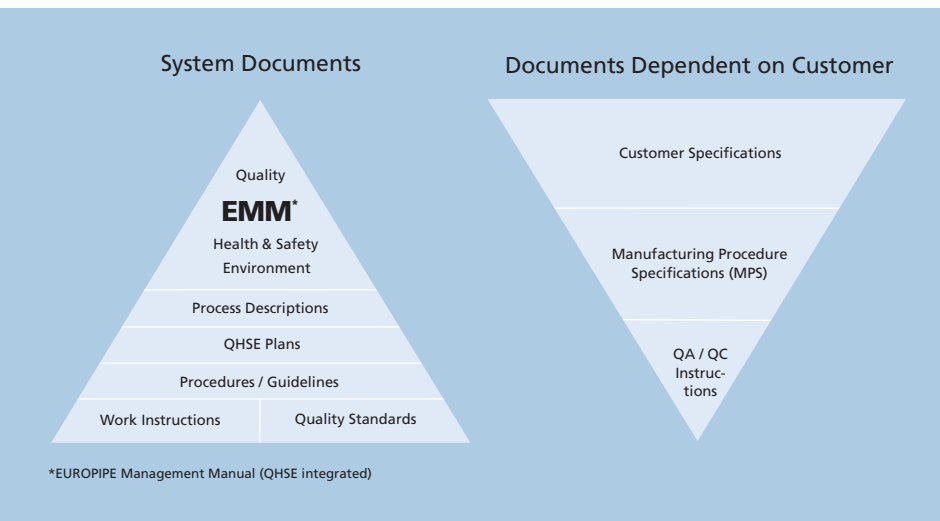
System Documents

Quality

EMM*

Health & Safety

Environment

Process Descriptions

QHSE Plans

Procedures / Guidelines

Work Instructions

Quality Standards

Documents Dependent on Customer

Customer Specifications

Manufacturing Procedure Specifications (MPS)

QA / QC Instructions

*EUROPIPE Management Manual (QHSE integrated)